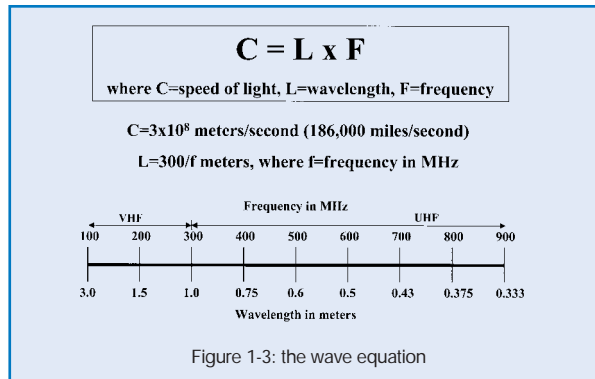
C = L x F

where C=speed of light, L=wavelength, F=frequency

C=3x$10^8$ meters/second (186,000 miles/second)

L=300/f meters, where f=frequency in MHz

Frequency in MHz

VHF

UHF

100 200 300 400 500 600 700 800 900

3.0 1.5 1.0 0.75 0.6 0.5 0.43 0.375 0.333

Wavelength in meters

Figure 1-3: the wave equation